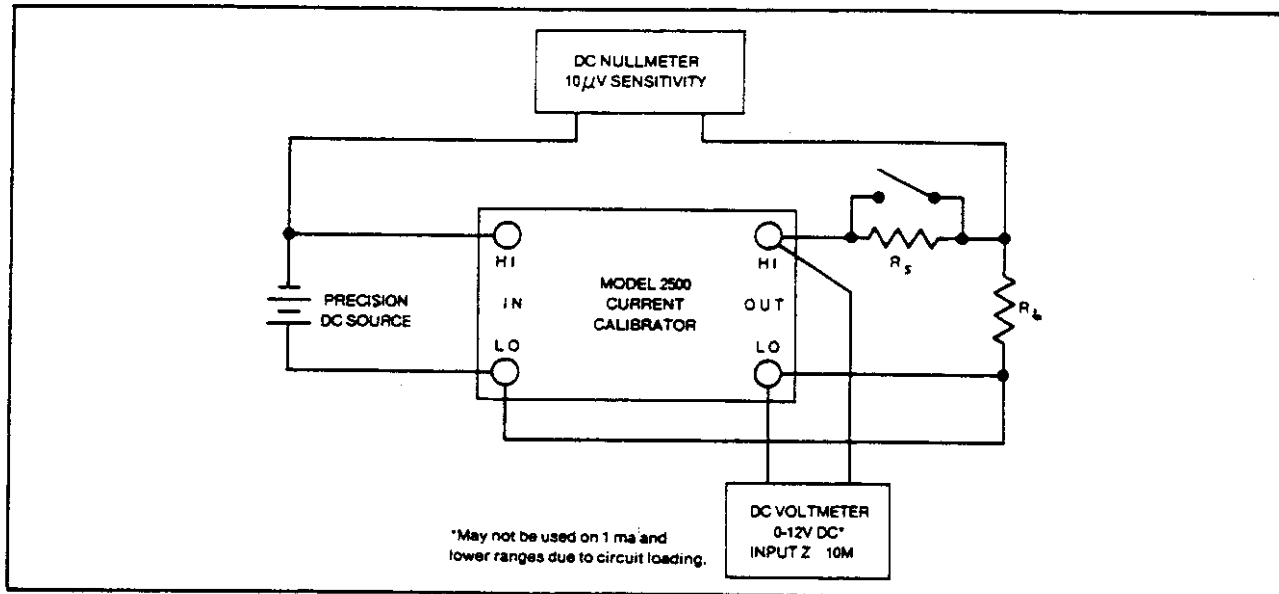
DC NULLMETER
10$\mu$V SENSITIVITY

HI

IN

LO

PRECISION
DC SOURCE

MODEL 2500
CURRENT
CALIBRATOR

HI

OUT

LO

$R_S$

$R_L$

DC VOLTMETER
0-12V DC*
INPUT Z 10M

*May not be used on 1 ma and lower ranges due to circuit loading.